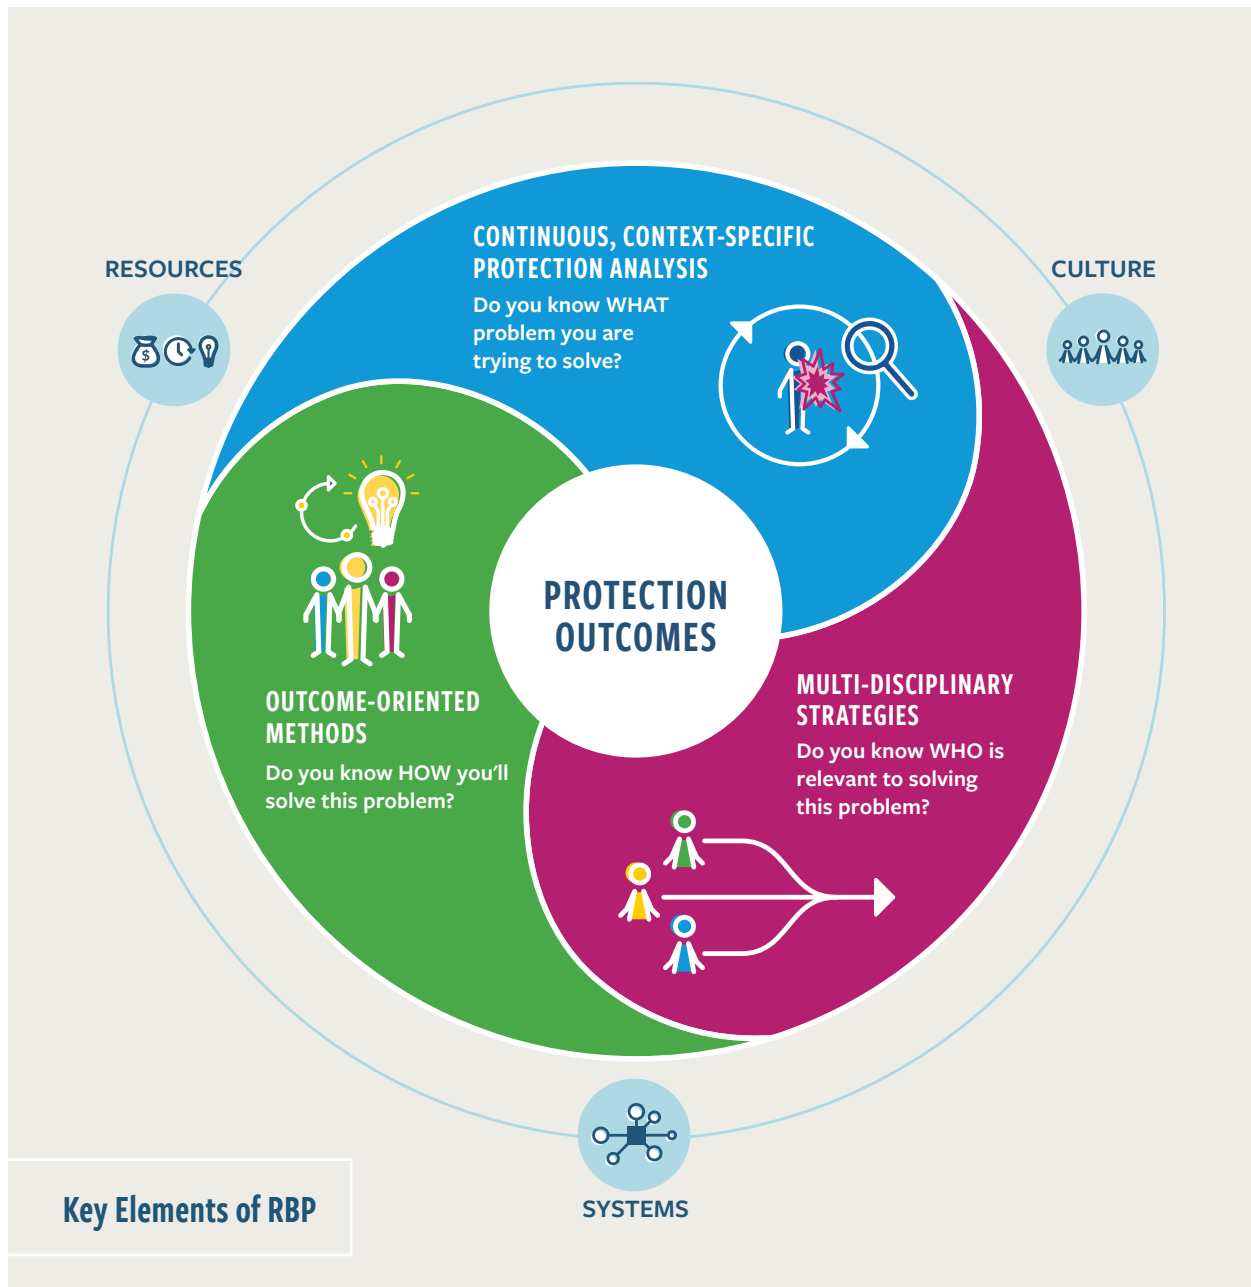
RESOURCES

CULTURE

CONTINUOUS, CONTEXT-SPECIFIC PROTECTION ANALYSIS

Do you know WHAT problem you are trying to solve?

PROTECTION OUTCOMES

OUTCOME-ORIENTED METHODS

Do you know HOW you'll solve this problem?

MULTI-DISCIPLINARY STRATEGIES

Do you know WHO is relevant to solving this problem?

Key Elements of RBP

SYSTEMS